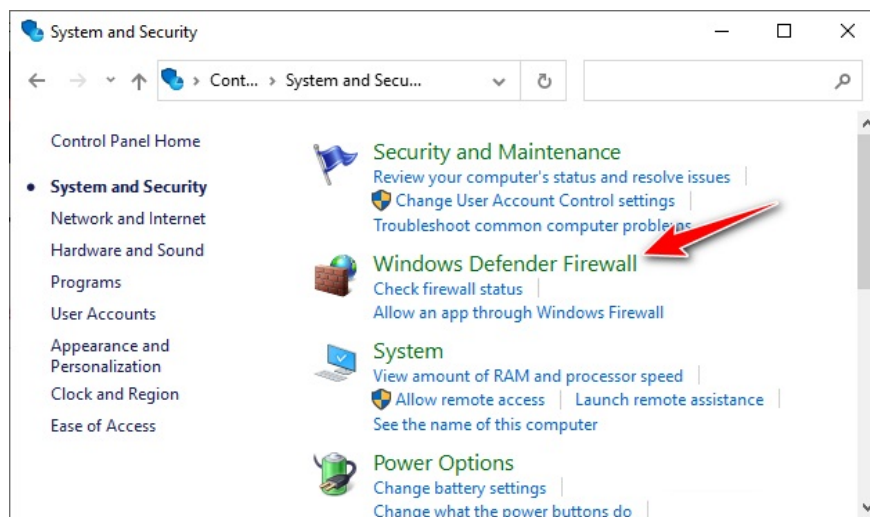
System and Security

Cont... › System and Secu...

Control Panel Home

System and Security

Network and Internet

Hardware and Sound

Programs

User Accounts

Appearance and Personalization

Clock and Region

Ease of Access

Security and Maintenance

Review your computer's status and resolve issues

Change User Account Control settings

Troubleshoot common computer problems

Windows Defender Firewall

Check firewall status

Allow an app through Windows Firewall

System

View amount of RAM and processor speed

Allow remote access

Launch remote assistance

See the name of this computer

Power Options

Change battery settings

Change what the power buttons do